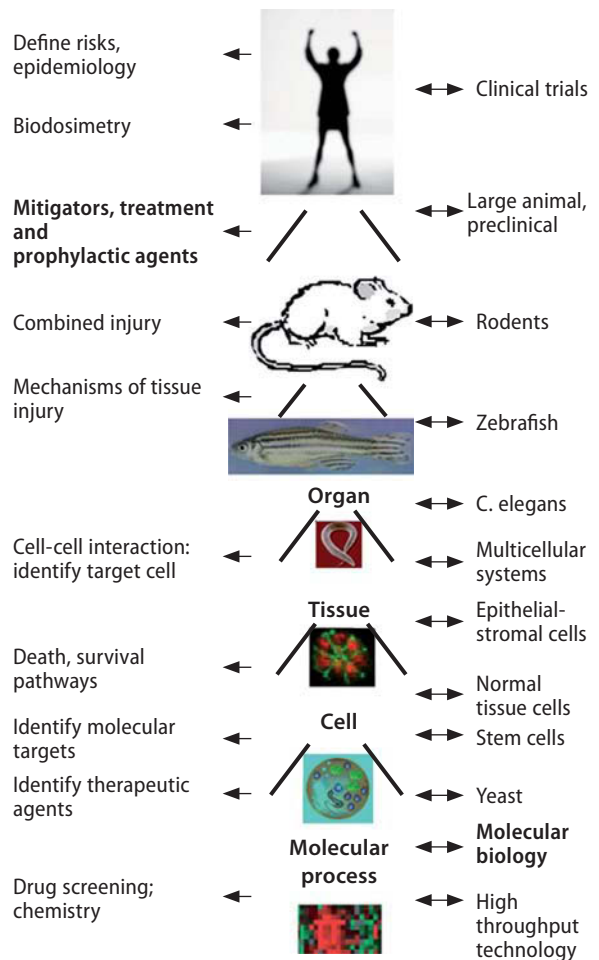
Define risks, epidemiology

Biodosimetry

Clinical trials

**Mitigators, treatment and prophylactic agents**

Large animal, preclinical

Combined injury

Rodents

Mechanisms of tissue injury

Zebrafish

**Organ**

C. elegans

Cell-cell interaction: identify target cell

Multicellular systems

**Tissue**

Epithelial-stromal cells

Death, survival pathways

Normal tissue cells

Identify molecular targets

**Cell**

Stem cells

Identify therapeutic agents

Yeast

**Molecular process**

**Molecular biology**

Drug screening; chemistry

High throughput technology